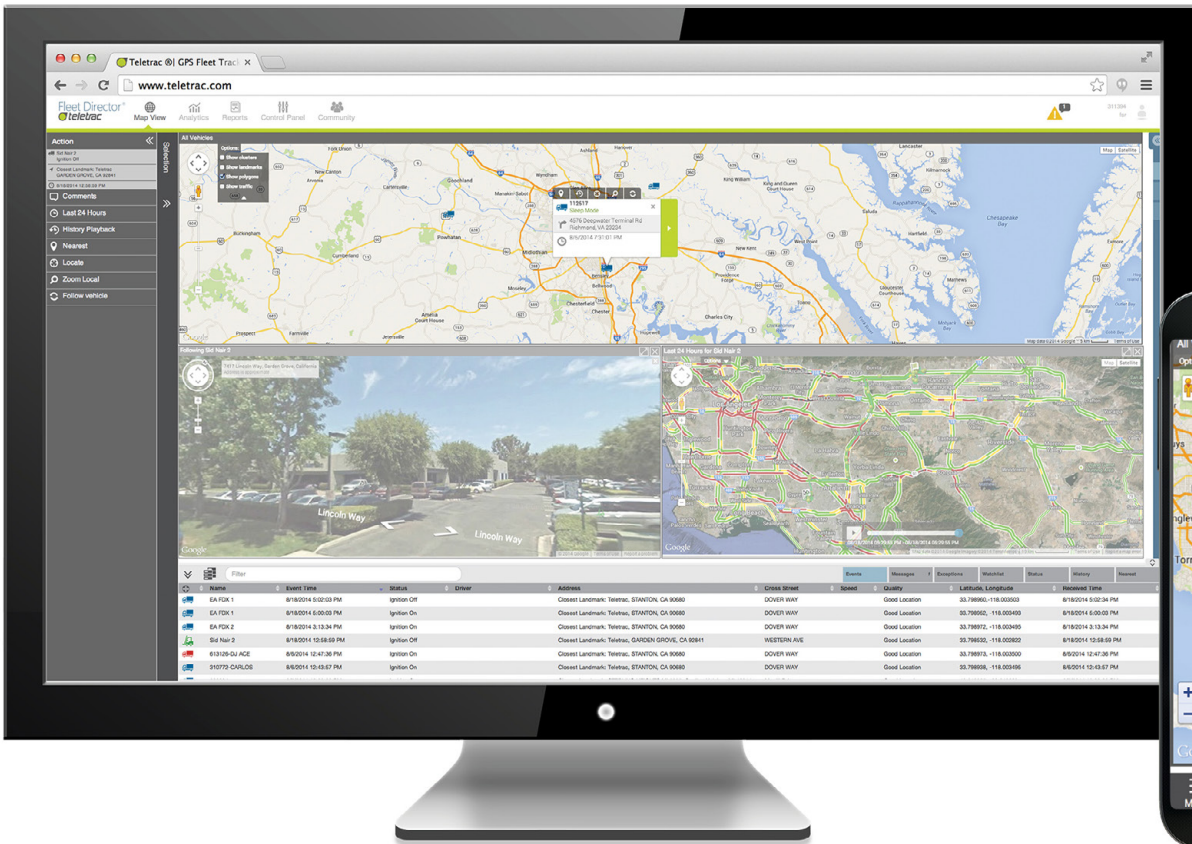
Teletrac ®| GPS Fleet Track ×

www.teletrac.com

Fleet Director® teletrac

Map View Analytics Reports Control Panel Community

Action

Sid Nair 2 Ignition Off

Closest Landmark: Teletrac GARDEN GROVE, CA 92841

8/18/2014 12:58:59 PM

Comments

Last 24 Hours

History Playback

Nearest

Locate

Zoom Local

Follow vehicle

Selection

All Vehicles

Options: Show clusters Show landmarks Show polygons Show traffic

113517 Sleep Mode

4079 Deepwater Terminal Rd Richmond, VA 23234

8/6/2014 7:31:07 PM

Map Satellite

Following Sid Nair 2

Last 24 Hours for Sid Nair 2

Lincoln Way

Lincoln Way

Google

Filter

Events Messages Exceptions Watchlist Status History Nearest

| Name | Event Time | Status | Driver | Address | Cross Street | Speed | Quality | Latitude, Longitude | Received Time |
|---|---|---|---|---|---|---|---|---|---|
| EA FDX 1 | 8/18/2014 5:02:03 PM | Ignition Off | | Closest Landmark: Teletrac, STANTON, CA 90680 | DOVER WAY | | Good Location | 33.798960, -118.003503 | 8/18/2014 5:02:34 PM |
| EA FDX 1 | 8/18/2014 5:00:03 PM | Ignition On | | Closest Landmark: Teletrac, STANTON, CA 90680 | DOVER WAY | | Good Location | 33.798962, -118.003499 | 8/18/2014 5:00:03 PM |
| EA FDX 2 | 8/18/2014 3:13:34 PM | Ignition Off | | Closest Landmark: Teletrac, STANTON, CA 90680 | DOVER WAY | | Good Location | 33.798972, -118.003495 | 8/18/2014 3:13:34 PM |
| Sid Nair 2 | 8/18/2014 12:58:59 PM | Ignition Off | | Closest Landmark: Teletrac, GARDEN GROVE, CA 92841 | WESTERN AVE | | Good Location | 33.798532, -118.002922 | 8/18/2014 12:58:59 PM |
| 613126-DJ ACE | 8/6/2014 12:47:36 PM | Ignition On | | Closest Landmark: Teletrac, STANTON, CA 90680 | DOVER WAY | | Good Location | 33.798973, -118.003500 | 8/6/2014 12:47:36 PM |
| 310770 CARLOS | 8/6/2014 12:43:57 PM | Ignition On | | Closest Landmark: Teletrac, STANTON, CA 90680 | DOVER WAY | | Good Location | 33.798936, -118.003496 | 8/6/2014 12:43:57 PM |